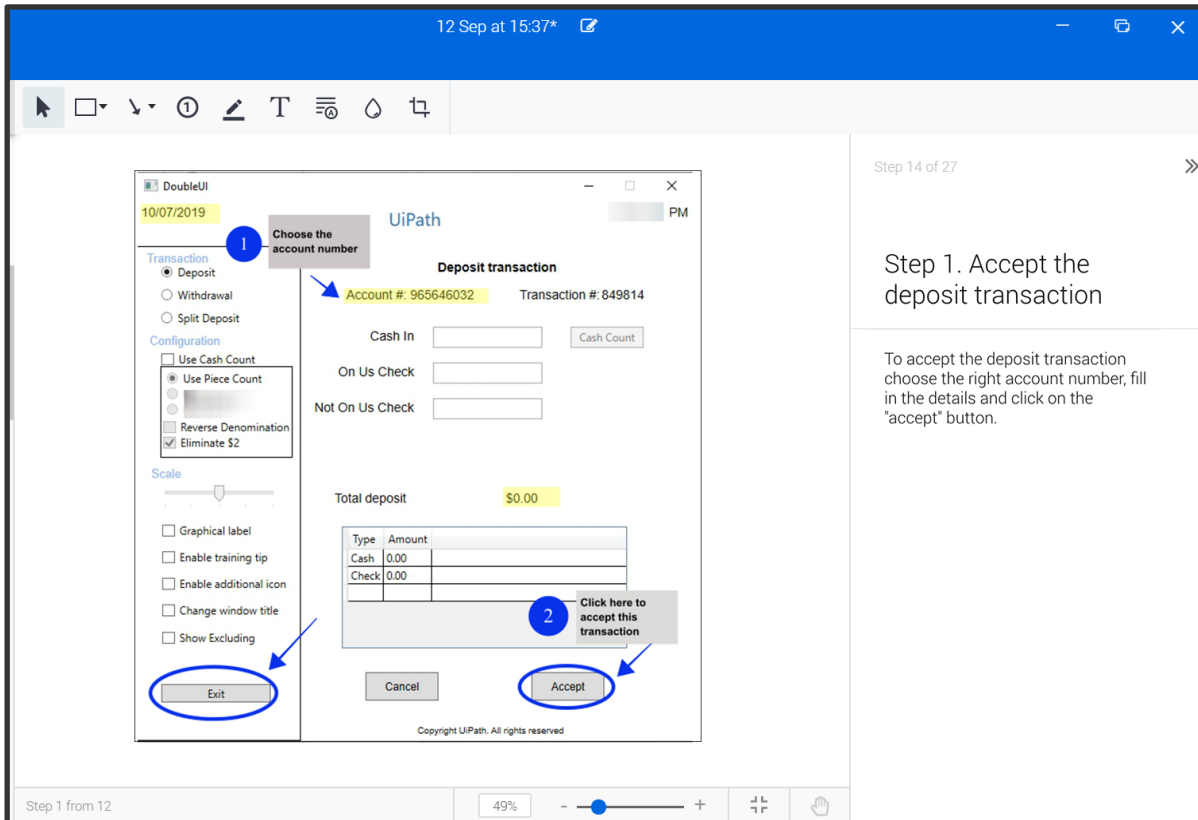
12 Sep at 15:37*

DoubleUI

10/07/2019

UiPath

PM

1 Choose the account number

Transaction
Deposit
Withdrawal
Split Deposit

Configuration
Use Cash Count
Use Piece Count
Reverse Denomination
Eliminate $2

Scale

Graphical label
Enable training tip
Enable additional icon
Change window title
Show Excluding

Exit

Deposit transaction

Account #: 965646032

Transaction #: 849814

Cash In

Cash Count

On Us Check

Not On Us Check

Total deposit

$0.00

| Type | Amount |
|---|---|
| Cash | 0.00 |
| Check | 0.00 |

2 Click here to accept this transaction

Cancel

Accept

Copyright UiPath. All rights reserved

Step 14 of 27

Step 1. Accept the deposit transaction

To accept the deposit transaction choose the right account number, fill in the details and click on the "accept" button.

Step 1 from 12

49%